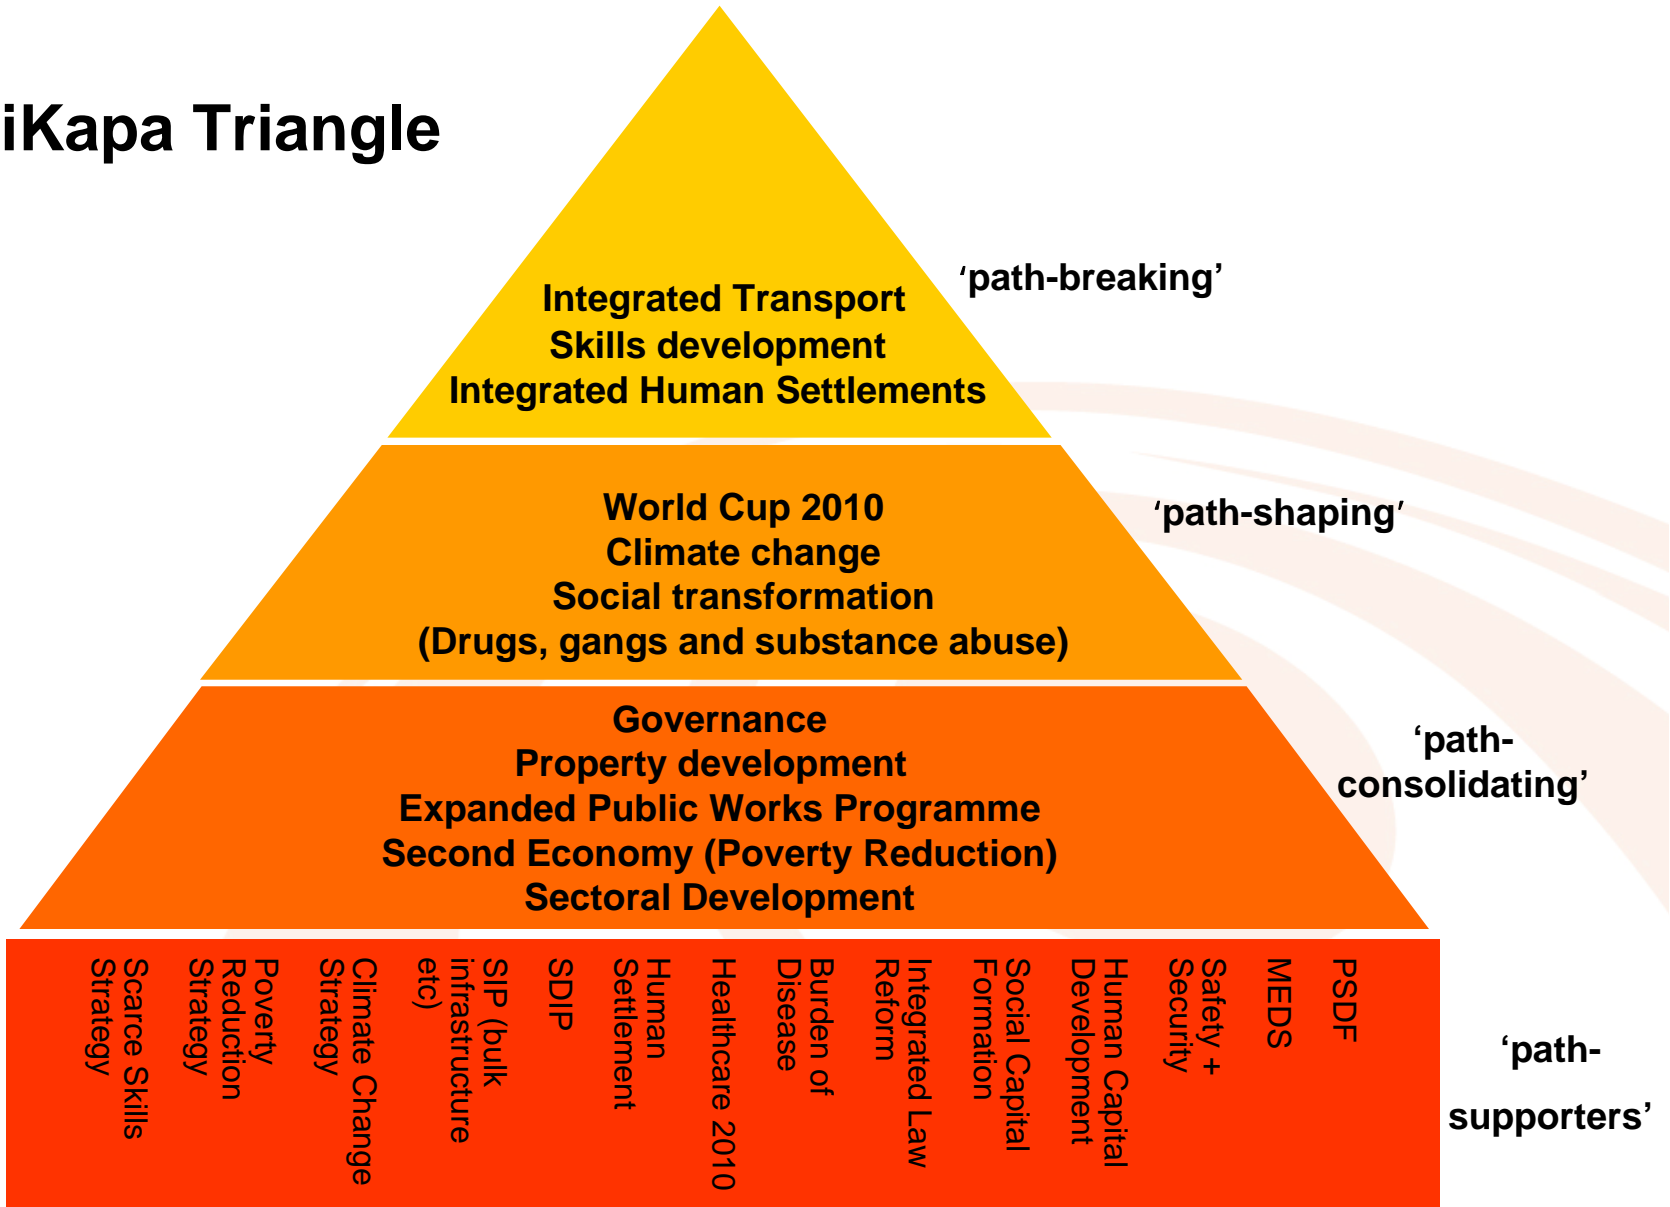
iKapa Triangle

Integrated Transport
Skills development
Integrated Human Settlements

'path-breaking'

World Cup 2010
Climate change
Social transformation
(Drugs, gangs and substance abuse)

'path-shaping'

Governance
Property development
Expanded Public Works Programme
Second Economy (Poverty Reduction)
Sectoral Development

'path-consolidating'

Scarce Skills Strategy

Poverty Reduction Strategy

Climate Change Strategy

SIP (bulk infrastructure etc)

SDIP

Human Settlement

Healthcare 2010

Burden of Disease

Integrated Law Reform

Social Capital Formation

Human Capital Development

Safety + Security

MEDS

PSDF

'path-supporters'